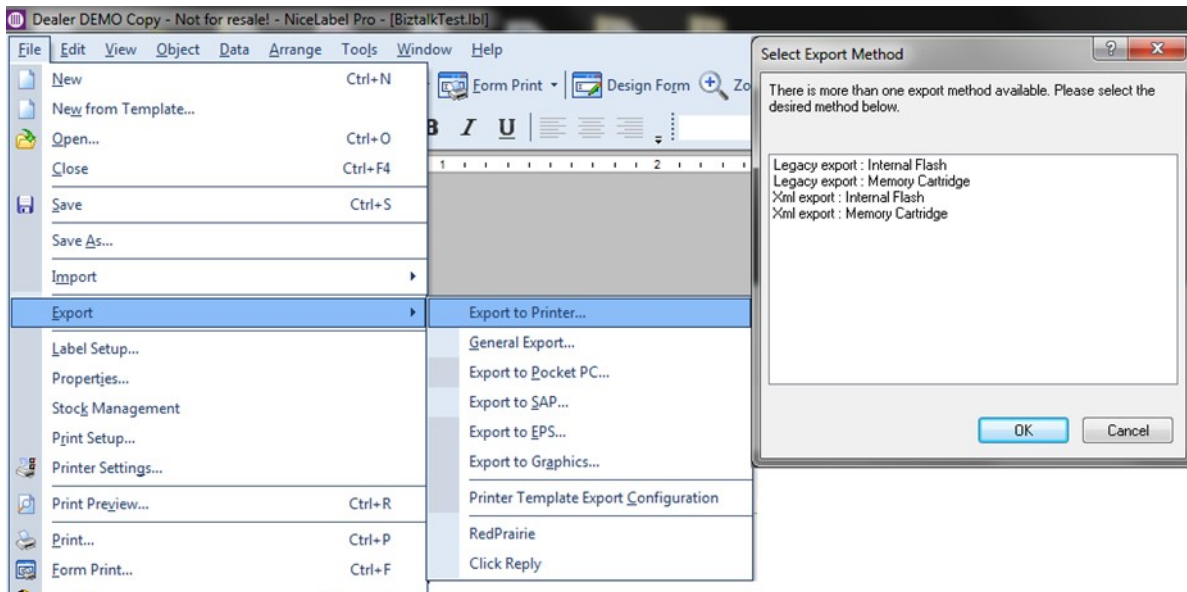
Dealer DEMO Copy - Not for resale! - NiceLabel Pro - [BiztalkTest.lbl]

File Edit View Object Data Arrange Tools Window Help

Form Print Design Form Zo

B I U

1 2

New Ctrl+N
New from Template...
Open... Ctrl+O
Close Ctrl+F4
Save Ctrl+S
Save As...
Import
Export
Label Setup...
Properties...
Stock Management
Print Setup...
Printer Settings...
Print Preview... Ctrl+R
Print... Ctrl+P
Form Print... Ctrl+F

Export to Printer...
General Export...
Export to Pocket PC...
Export to SAP...
Export to EPS...
Export to Graphics...
Printer Template Export Configuration
RedPrairie
Click Reply

Select Export Method

There is more than one export method available. Please select the desired method below.

Legacy export : Internal Flash
Legacy export : Memory Cartridge
Xml export : Internal Flash
Xml export : Memory Cartridge

OK Cancel